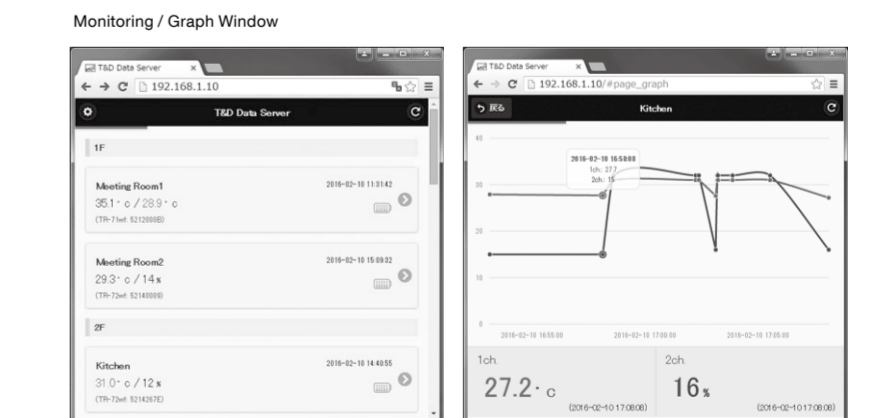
Monitoring / Graph Window

T&D Data Server
192.168.1.10
T&D Data Server
1F
Meeting Room1
2016-02-10 11:31:42
35.1・c / 28.9・c
(TR-71wf: 5212000B)
Meeting Room2
2016-02-10 15:09:32
29.3・c / 14%
(TR-72wf: 52140009)
2F
Kitchen
2016-02-10 14:40:55
31.0・c / 12%
(TR-72wf: 5214267E)

T&D Data Server
192.168.1.10/#page_graph
戻る
Kitchen
40
30
20
10
0
2016-02-10 16:59:00
1ch: 27.7
2ch: 15
2016-02-10 16:55:00
2016-02-10 17:00:00
2016-02-10 17:05:00
1ch.
27.2・c
(2016-02-10 17:08:08)
2ch.
16%
(2016-02-10 17:08:08)